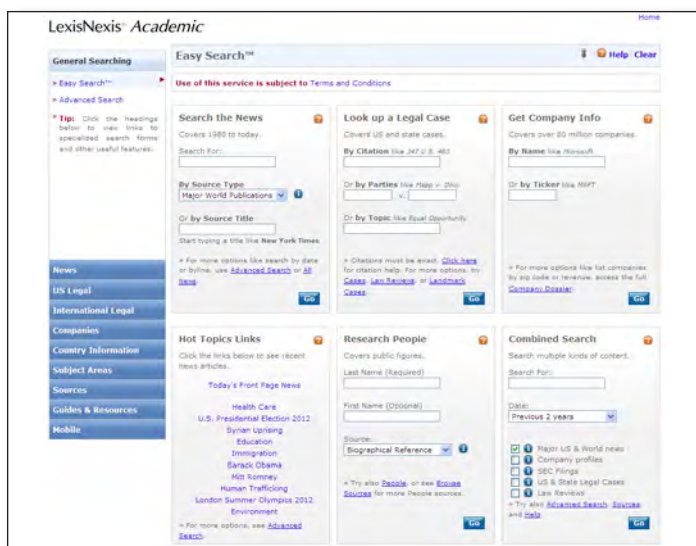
LexisNexis® Academic

Home

General Searching

» Easy Search™

» Advanced Search

* Tip: Click the headings below to view links to specialized search forms and other useful features.

News

US Legal

International Legal

Companies

Country Information

Subject Areas

Sources

Guides & Resources

Mobile

Easy Search™

Help Clear

Use of this service is subject to Terms and Conditions

Search the News

Covers 1980 to today.

Search For:

By Source Type

Major World Publications

Or by Source Title

Start typing a title like New York Times

» For more options like search by date or byline, use Advanced Search or All News.

Go

Look up a Legal Case

Covers US and state cases.

By Citation like 347 U.S. 483

Or by Parties like Mapp v. Ohio

v.

Or by Topic like Equal Opportunity

» Citations must be exact. Click here for citation help. For more options, try Cases, Law Reviews, or Landmark Cases.

Go

Get Company Info

Covers over 80 million companies.

By Name like Microsoft

Or by Ticker like MSFT

» For more options like list companies by zip code or revenue, access the full Company Dossier.

Go

Hot Topics Links

Click the links below to see recent news articles.

Today's Front Page News

Health Care

U.S. Presidential Election 2012

Syrian Uprising

Education

Immigration

Barack Obama

Mitt Romney

Human Trafficking

London Summer Olympics 2012

Environment

» For more options, see Advanced Search.

Research People

Covers public figures.

Last Name (Required)

First Name (Optional)

Source:

Biographical Reference

» Try also People, or see Browse Sources for more People sources.

Go

Combined Search

Search multiple kinds of content.

Search For:

Date:

Previous 2 years

Major US & World news

Company profiles

SEC Filings

US & State Legal Cases

Law Reviews

» Try also Advanced Search, Sources, and Help

Go